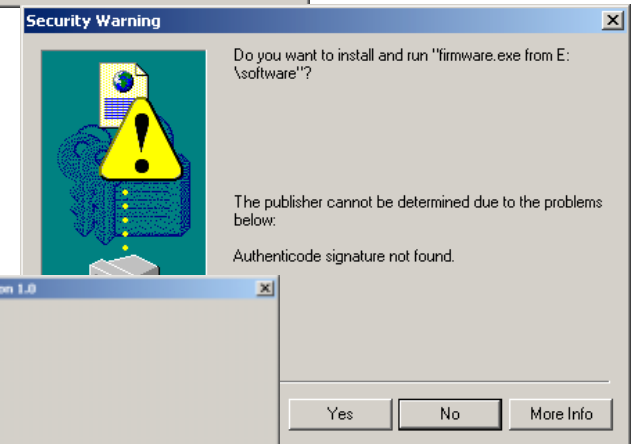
Security Warning

Do you want to install and run "firmware.exe from E:\software"?

The publisher cannot be determined due to the problems below:

Authenticode signature not found.

on 1.0

Yes

No

More Info